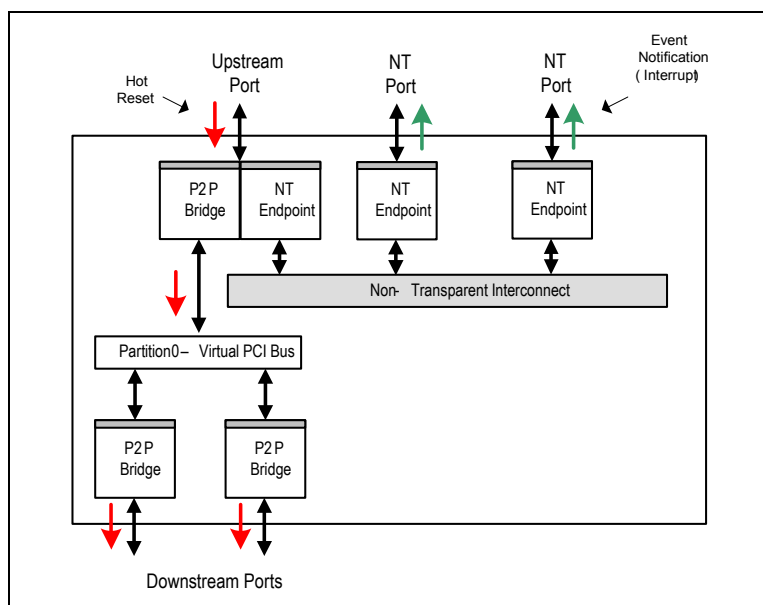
Hot Reset

Upstream Port

NT Port

NT Port

Event Notification ( Interrupt)

P2P Bridge

NT Endpoint

NT Endpoint

NT Endpoint

Non- Transparent Interconnect

Partition0 – Virtual PCI Bus

P2P Bridge

P2P Bridge

Downstream Ports